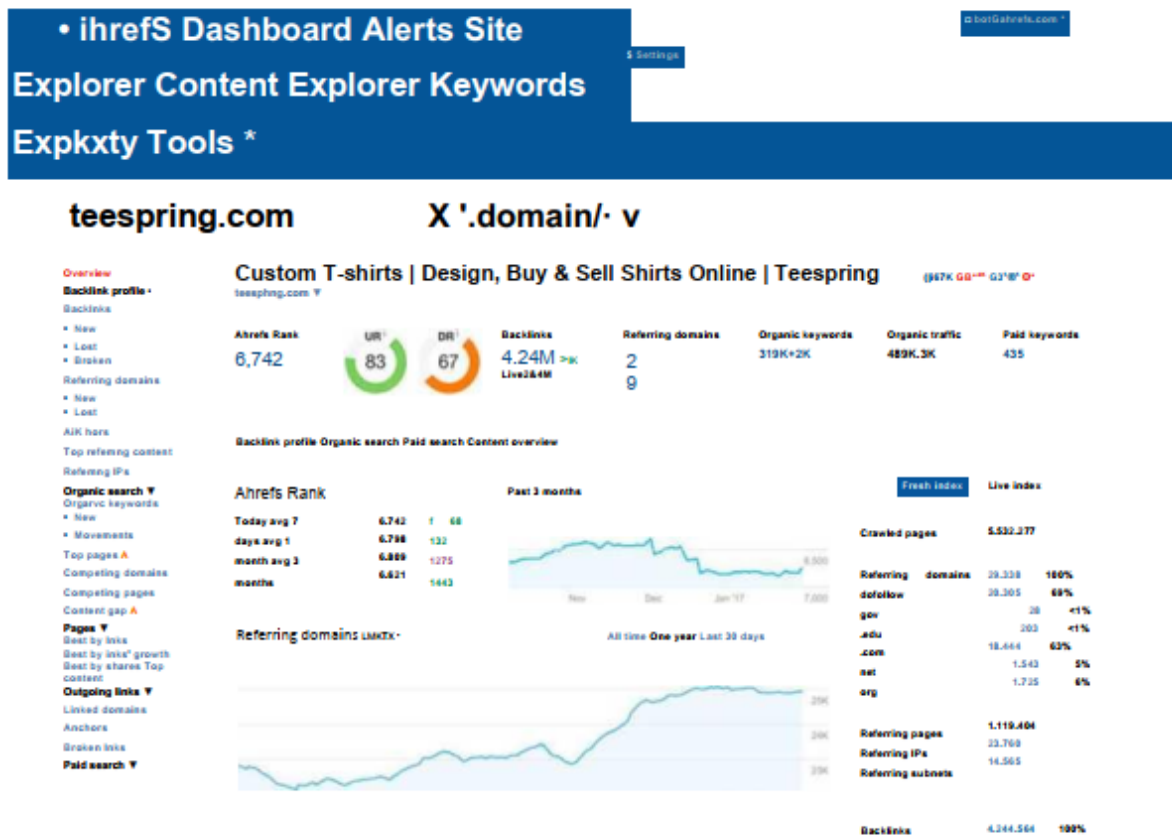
• ihrefS Dashboard Alerts Site Explorer Content Explorer Keywords Expkxty Tools *

$ Settings

◻ bot@ahrefs.com *

teespring.com X '.domain/· v

Overview
Backlink profile •
Backlinks
• New
• Lost
• Broken
Referring domains
• New
• Lost
AIK hors
Top referring content
Referring IPs
Organic search ▼
Organic keywords
• New
• Movements
Top pages
Competing domains
Competing pages
Content gap
Pages ▼
Best by links
Best by links' growth
Best by shares Top content
Outgoing links ▼
Linked domains
Anchors
Broken links
Paid search ▼

Custom T-shirts | Design, Buy & Sell Shirts Online | Teespring

teespring.com ▼

Ahrefs Rank
6,742

UR
83

DR
67

Backlinks
4.24M
Live2&4M

Referring domains
2
9

Organic keywords
319K+2K

Organic traffic
489K.3K

Paid keywords
435

Backlink profile Organic search Paid search Content overview

Ahrefs Rank

Past 3 months

| | | |
|---|---|---|
| Today avg 7 | 6.742 | 1 68 |
| days avg 1 | 6.798 | 132 |
| month avg 3 | 6.809 | 1275 |
| months | 6.621 | 1443 |

Nov Dec Jan '17

6,500
7,000

Referring domains

All time One year Last 30 days

25K
20K
15K

Fresh index Live index

| | | |
|---|---|---|
| Crawled pages | 5.532.377 | |
| Referring domains | 29.338 | 100% |
| dofollow | 20.305 | 69% |
| gov | 28 | <1% |
| .edu | 203 | <1% |
| .com | 18.464 | 63% |
| net | 1.543 | 5% |
| org | 1.725 | 6% |
| Referring pages | 1.119.404 | |
| Referring IPs | 23.760 | |
| Referring subnets | 14.565 | |
| Backlinks | 4.244.564 | 100% |